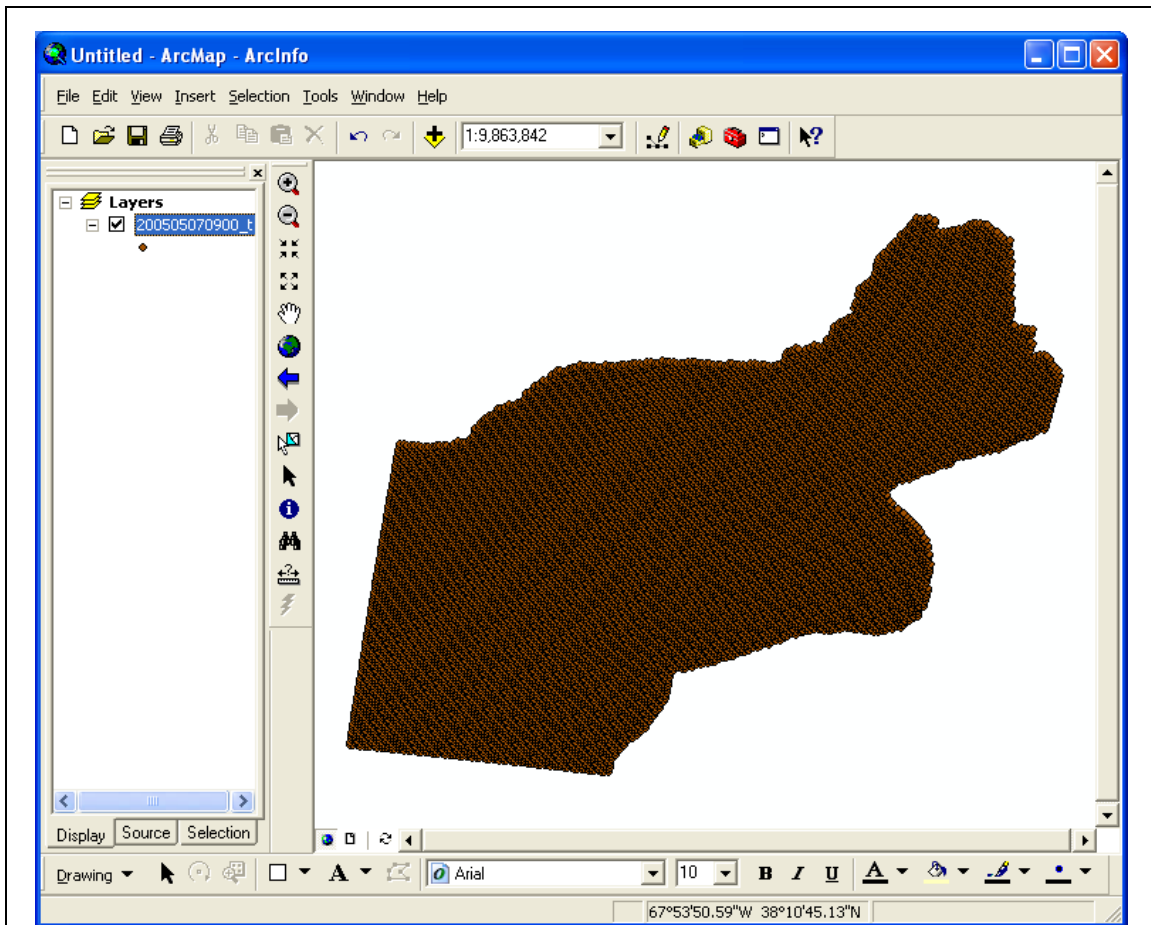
Untitled - ArcMap - ArcInfo

File Edit View Insert Selection Tools Window Help

1:9,863,842

Layers

200505070900_t

Display Source Selection

Drawing

Arial

10

B I U

A

67°53'50.59"W 38°10'45.13"N